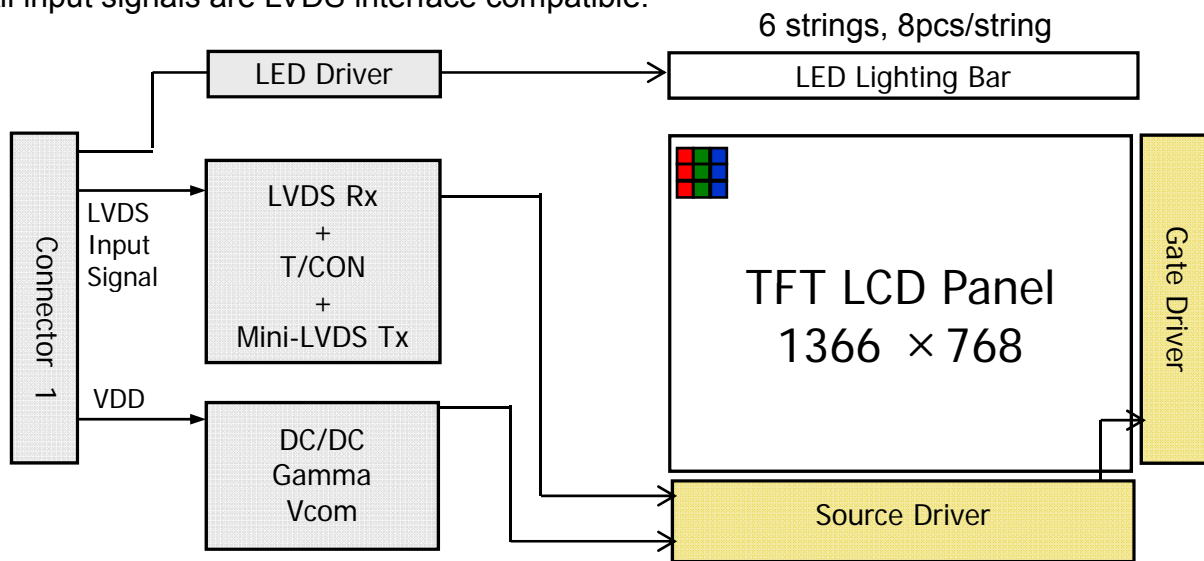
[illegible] input signals are LVDS interface compatible.

6 strings, 8pcs/string

LED Driver

LED Lighting Bar

Connector 1

LVDS Input Signal

LVDS Rx + T/CON + Mini-LVDS Tx

VDD

DC/DC Gamma Vcom

TFT LCD Panel
1366 $\times$ 768

Gate Driver

Source Driver